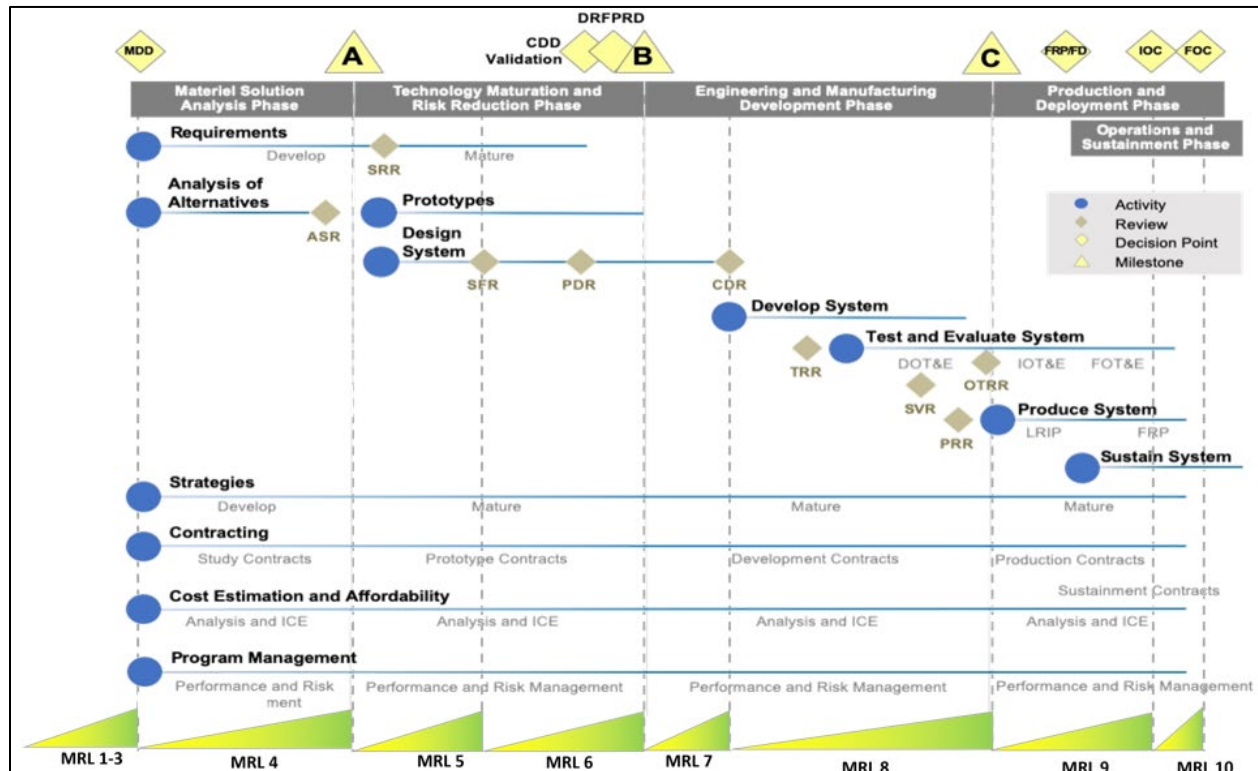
MDD

A

DRFPRD

CDD Validation

B

C

FRP/FD

IOC

FOC

Materiel Solution Analysis Phase

Technology Maturation and Risk Reduction Phase

Engineering and Manufacturing Development Phase

Production and Deployment Phase

Operations and Sustainment Phase

Requirements

Develop

SRR

Mature

Analysis of Alternatives

ASR

Prototypes

Design System

SFR

PDR

CDR

Activity
Review
Decision Point
Milestone

Develop System

Test and Evaluate System

TRR

DOT&E

OTRR

IOT&E

FOT&E

SVR

PRR

Produce System

LRIP

FRP

Sustain System

Strategies

Develop

Mature

Mature

Mature

Contracting

Study Contracts

Prototype Contracts

Development Contracts

Production Contracts

Sustainment Contracts

Cost Estimation and Affordability

Analysis and ICE

Analysis and ICE

Analysis and ICE

Analysis and ICE

Program Management

Performance and Risk ment

Performance and Risk Management

Performance and Risk Management

Performance and Risk Management

MRL 1-3

MRL 4

MRL 5

MRL 6

MRL 7

MRL 8

MRL 9

MRL 10